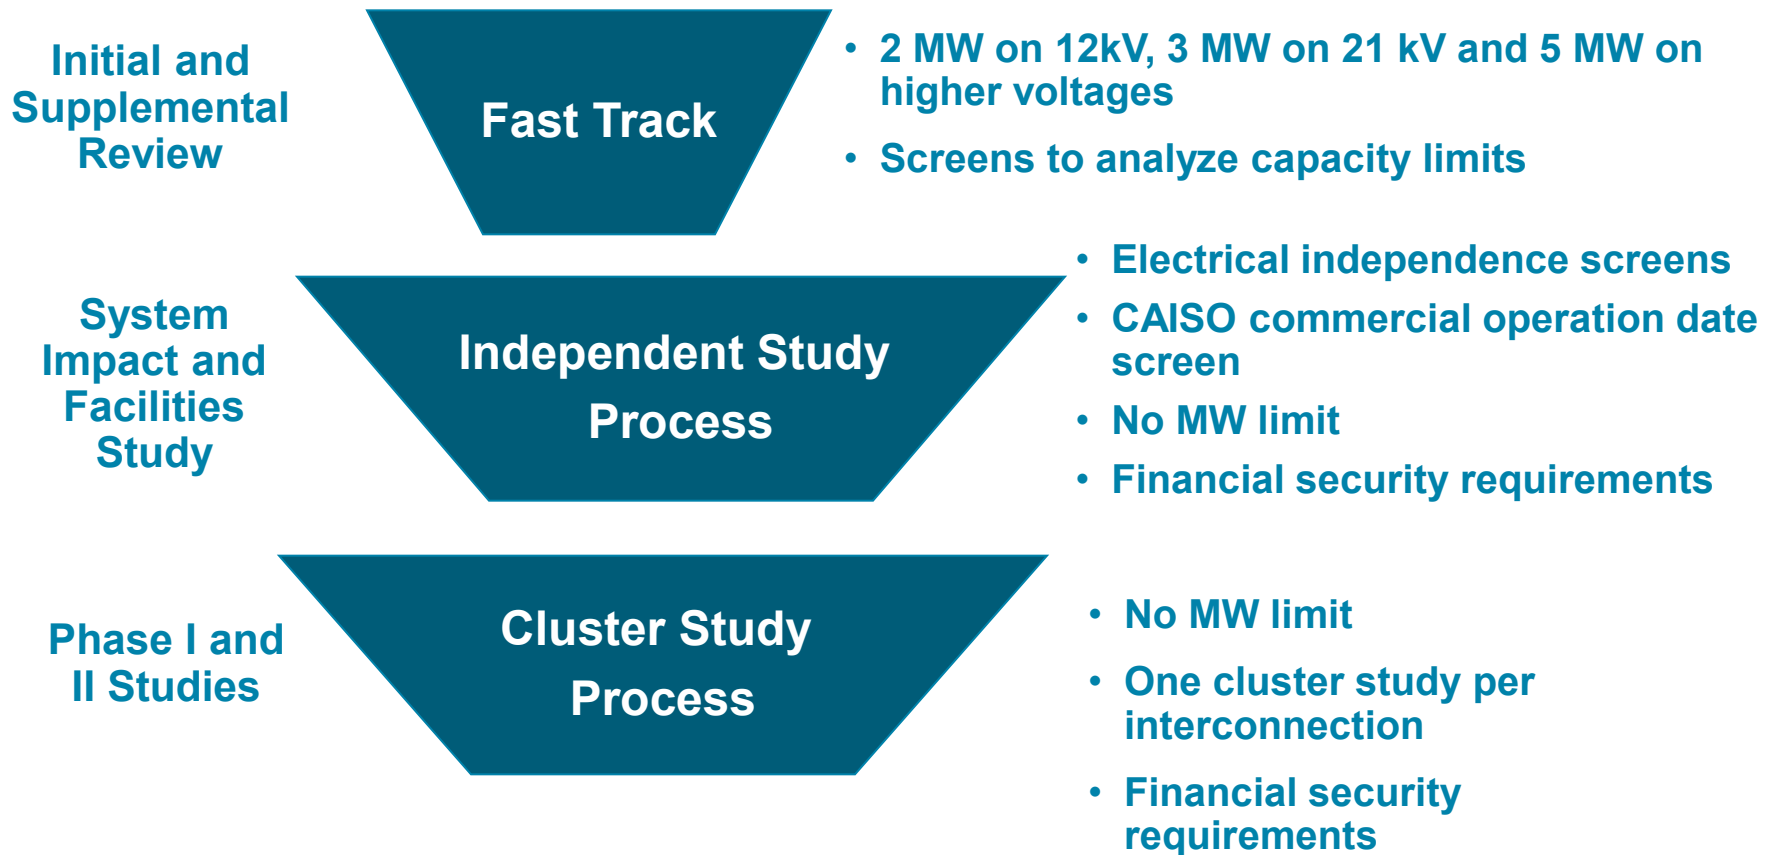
Initial and Supplemental Review

Fast Track

• 2 MW on 12kV, 3 MW on 21 kV and 5 MW on higher voltages
• Screens to analyze capacity limits

System Impact and Facilities Study

Independent Study Process

• Electrical independence screens
• CAISO commercial operation date screen
• No MW limit
• Financial security requirements

Phase I and II Studies

Cluster Study Process

• No MW limit
• One cluster study per interconnection
• Financial security requirements